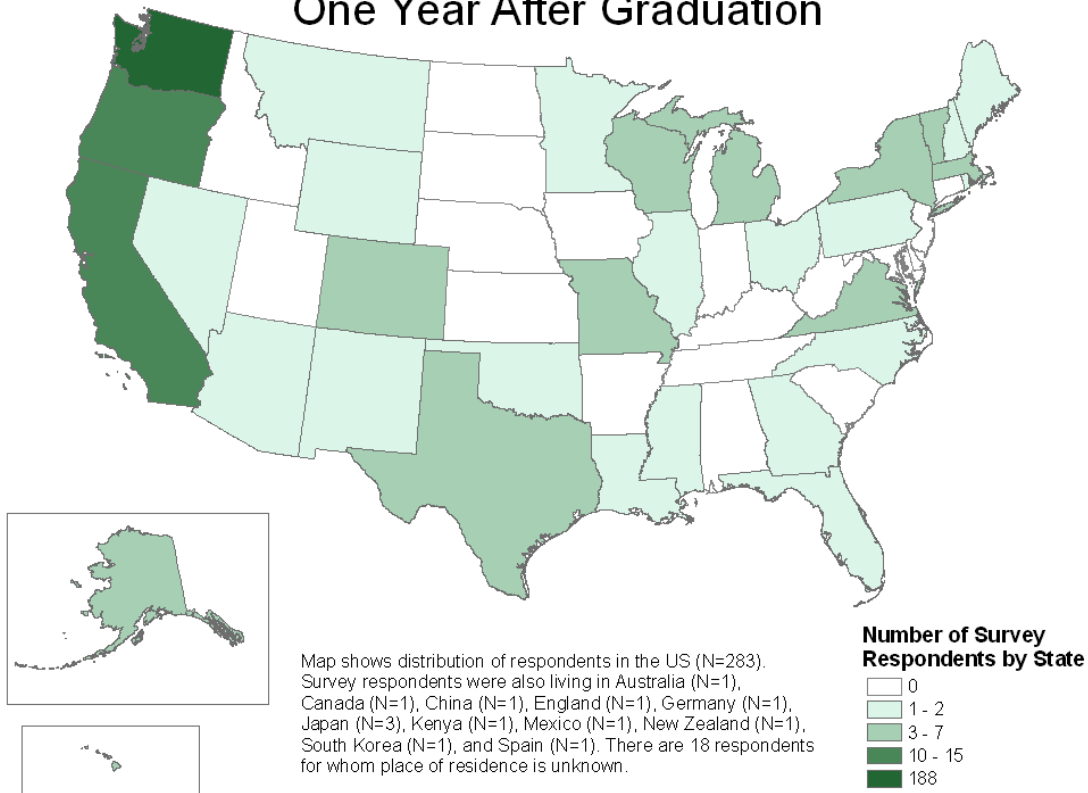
One Year After Graduation

Map shows distribution of respondents in the US (N=283). Survey respondents were also living in Australia (N=1), Canada (N=1), China (N=1), England (N=1), Germany (N=1), Japan (N=3), Kenya (N=1), Mexico (N=1), New Zealand (N=1), South Korea (N=1), and Spain (N=1). There are 18 respondents for whom place of residence is unknown.

Number of Survey Respondents by State
0
1 - 2
3 - 7
10 - 15
188